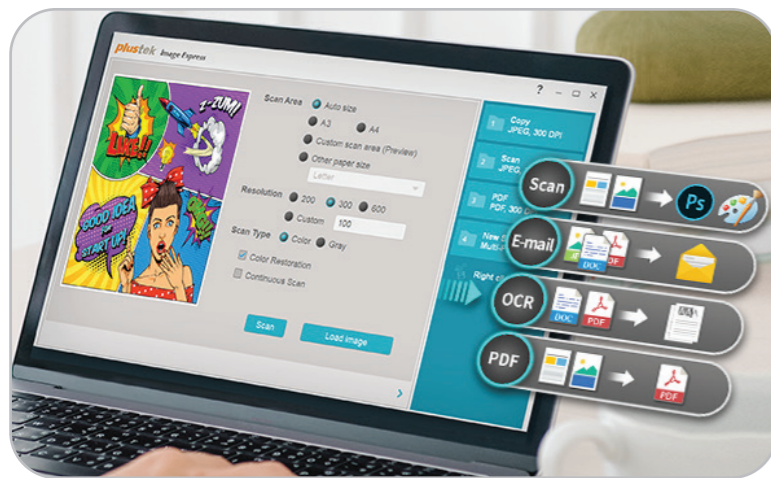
plustek Image Express

? – □ ×

LIKE!! Z-ZUM! GOOD IDEA for START UP!

Scan Area
Auto size
A3
A4
Custom scan area (Preview)
Other paper size
Letter

Resolution
200
300
600
Custom
100

Scan Type
Color
Gray

Color Restoration
Continuous Scan

Scan
Load image

1 Copy JPEG, 300 DPI
2 Scan JPEG, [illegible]
3 PDF PDF, 300 D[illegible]
4 New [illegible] Multi-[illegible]
Right c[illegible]

Scan
Ps
E-mail
DOC
PDF
OCR
DOC
PDF
PDF
PDF